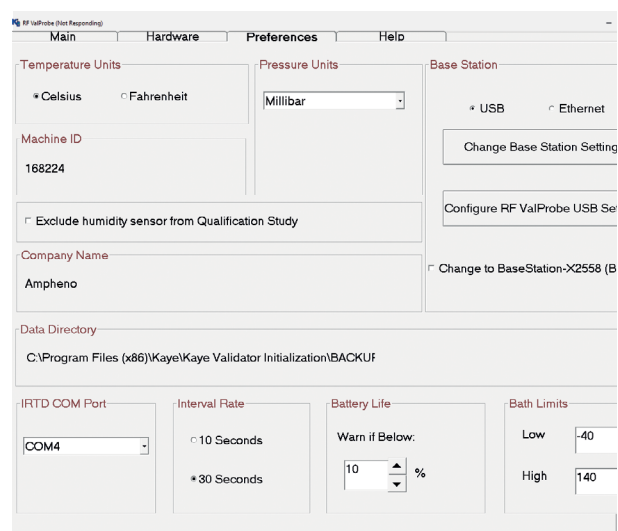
RF ValProbe (Not Responding)

Main | Hardware | Preferences | Help

Temperature Units
Celsius
Fahrenheit

Pressure Units
Millibar

Base Station
USB
Ethernet

Change Base Station Setting

Machine ID
168224

Configure RF ValProbe USB Se

Exclude humidity sensor from Qualification Study

Company Name
Ampheno

Change to BaseStation-X2558 (B

Data Directory
C:\Program Files (x86)\Kaye\Kaye Validator Initialization\BACKUI

IRTD COM Port
COM4

Interval Rate
10 Seconds
30 Seconds

Battery Life
Warn if Below:
10 %

Bath Limits
Low -40
High 140